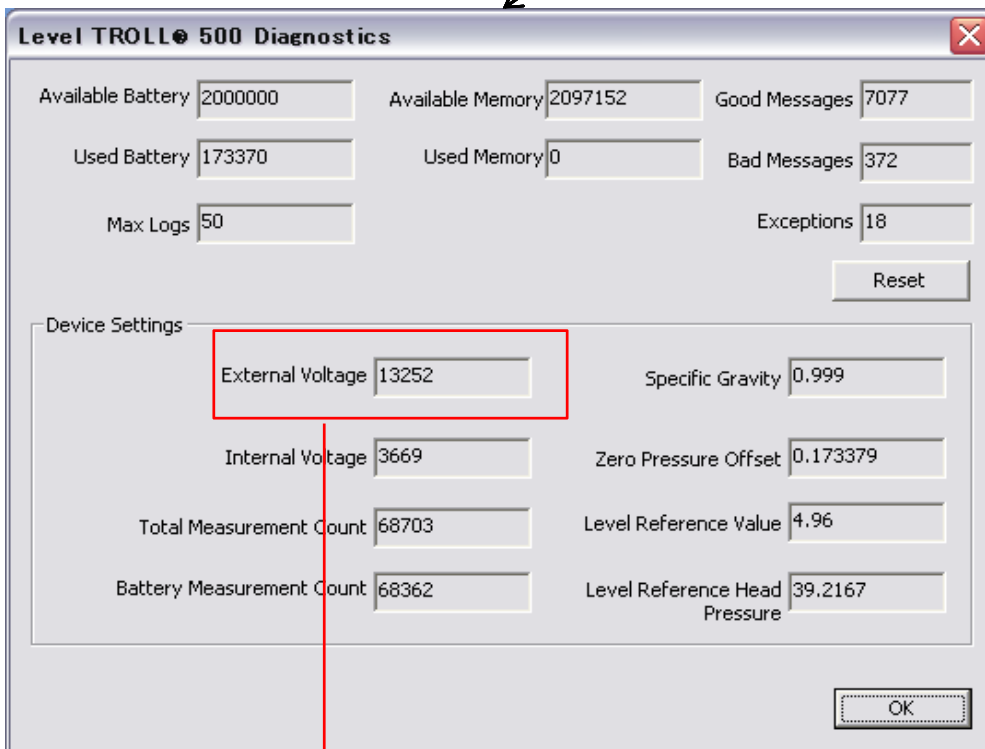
Level TROLL® 500 Diagnostics

Available Battery 2000000
Available Memory 2097152
Good Messages 7077

Used Battery 173370
Used Memory 0
Bad Messages 372

Max Logs 50
Exceptions 18

Reset

Device Settings

External Voltage 13252
Specific Gravity 0.999

Internal Voltage 3669
Zero Pressure Offset 0.173379

Total Measurement Count 68703
Level Reference Value 4.96

Battery Measurement Count 68362
Level Reference Head Pressure 39.2167

OK